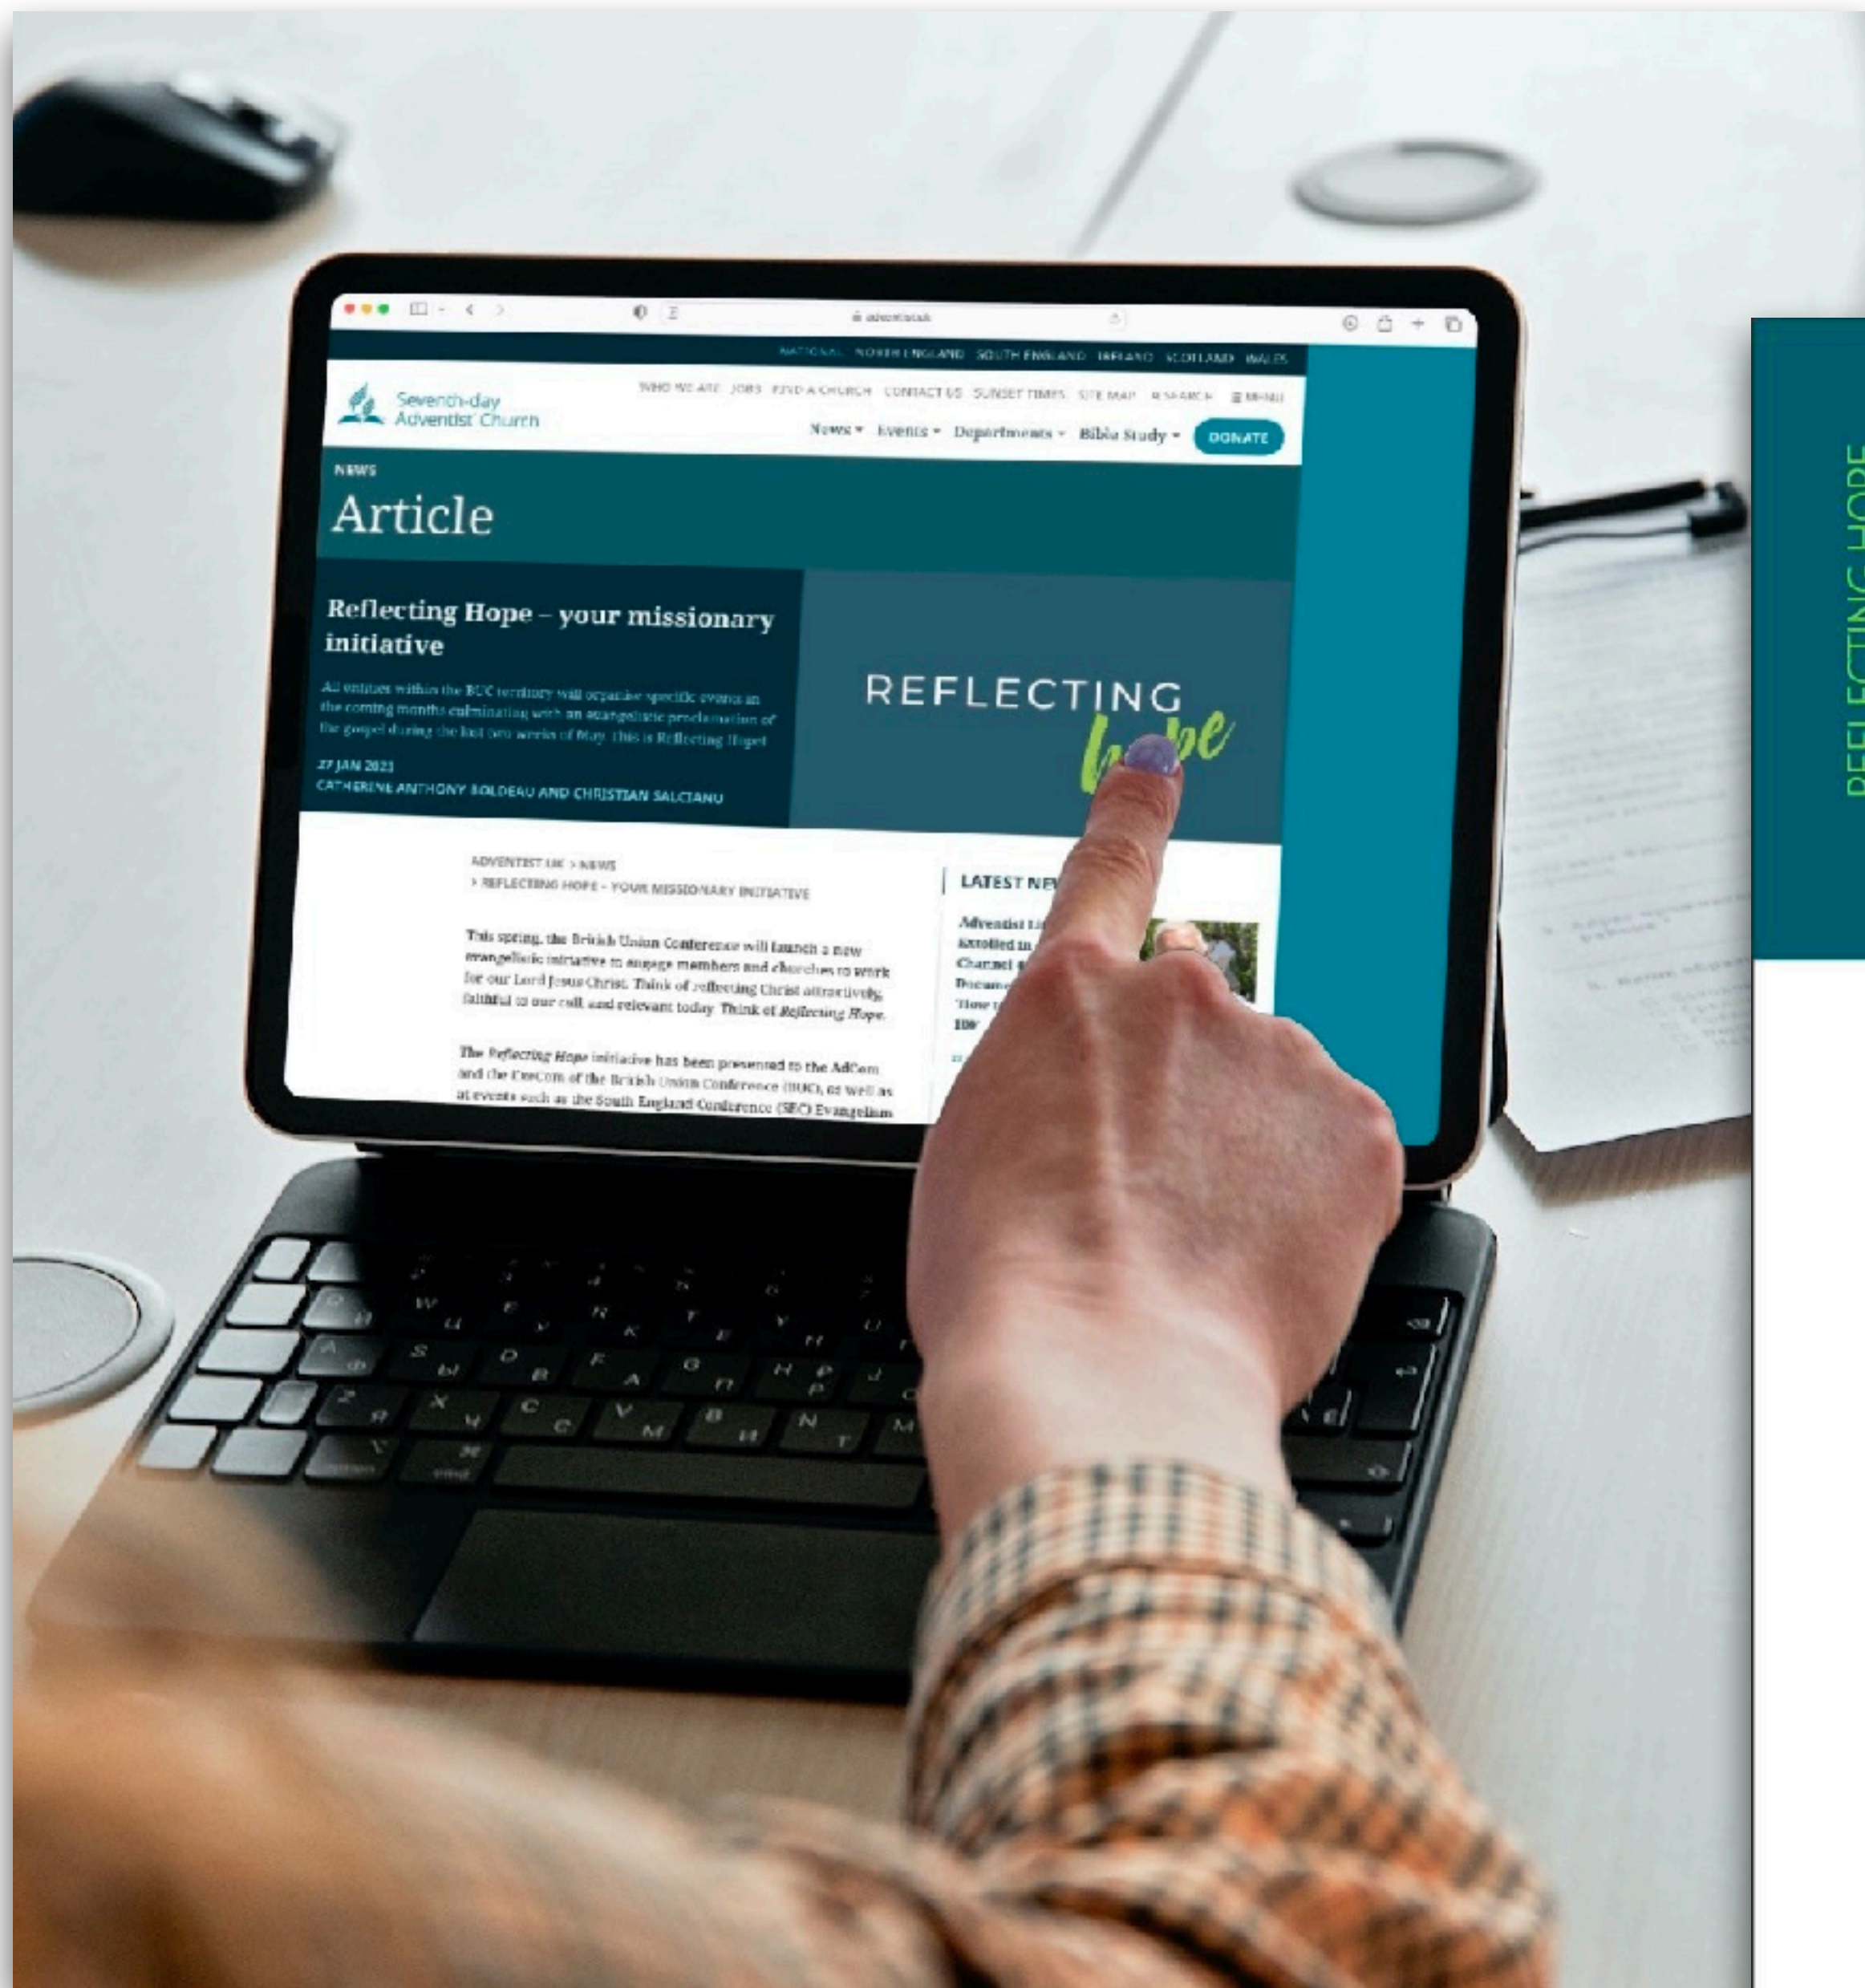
adventist.uk

NATIONAL NORTH ENGLAND SOUTH ENGLAND IRELAND SCOTLAND WALES

Seventh-day Adventist Church

WHO WE ARE JOBS FIND A CHURCH CONTACT US SUNSET TIMES SITE MAP SEARCH MENU

News Events Departments Bible Study DONATE

NEWS

Article

Reflecting Hope – your missionary initiative

All entities within the BUC territory will organise specific events in the coming months culminating with an evangelistic proclamation of the gospel during the last two weeks of May. This is Reflecting Hope!

27 JAN 2023

CATHERINE ANTHONY BOLDEAU AND CHRISTIAN SALCIANU

REFLECTING hope

ADVENTIST UK > NEWS > REFLECTING HOPE – YOUR MISSIONARY INITIATIVE

This spring, the British Union Conference will launch a new evangelistic initiative to engage members and churches to work for our Lord Jesus Christ. Think of reflecting Christ attractively, faithful to our call, and relevant today. Think of Reflecting Hope.

The Reflecting Hope initiative has been presented to the AdCom and the ExeCom of the British Union Conference (BUC), as well as at events such as the South England Conference (SEC) Evangelism

LATEST NE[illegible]

Adventist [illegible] Extolled in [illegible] Channel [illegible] Docume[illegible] 'How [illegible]

REFLECTING HOPE